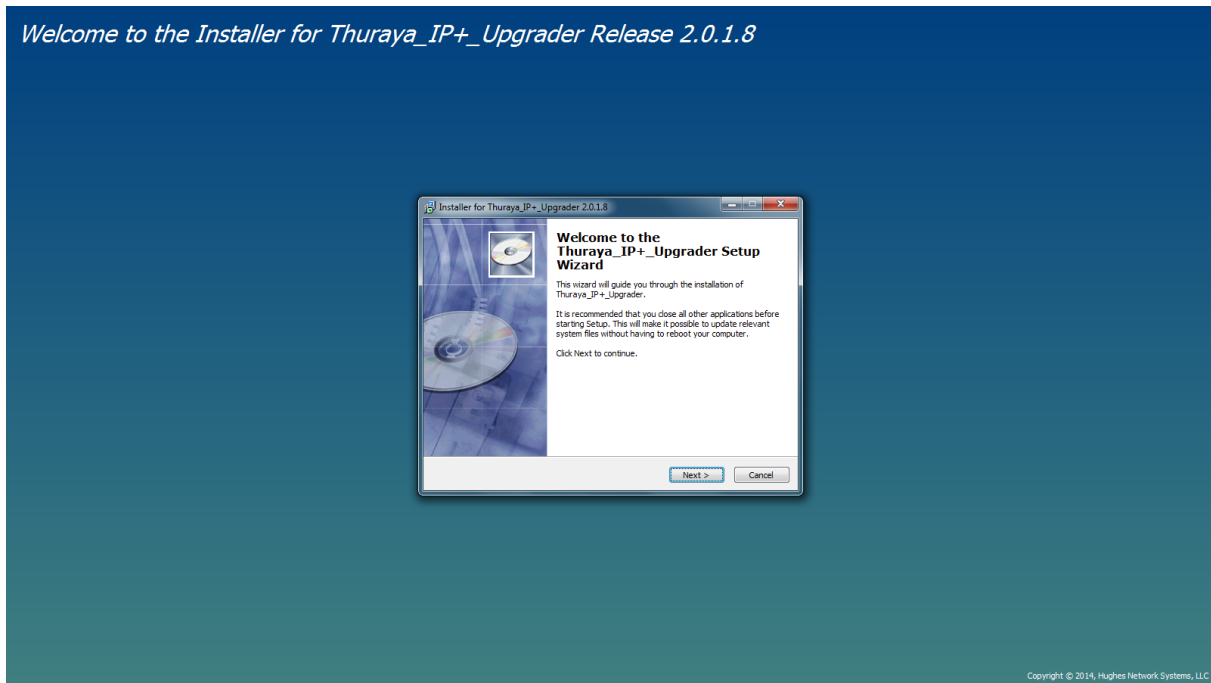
Welcome to the Installer for Thuraya_IP+_Upgrader Release 2.0.1.8

Installer for Thuraya_IP+_Upgrader 2.0.1.8

Welcome to the Thuraya_IP+_Upgrader Setup Wizard

This wizard will guide you through the installation of Thuraya_IP+_Upgrader.

It is recommended that you close all other applications before starting Setup. This will make it possible to update relevant system files without having to reboot your computer.

Click Next to continue.

Next >
Cancel

Copyright © 2014, Hughes Network Systems, LLC